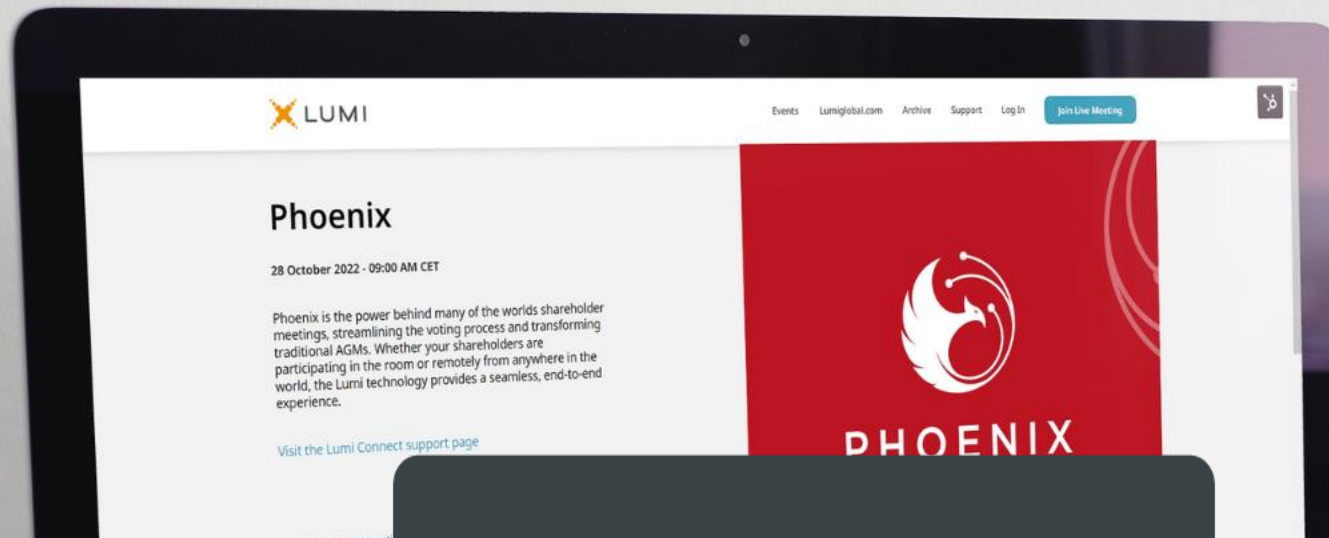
LUMI

Events Lumiglobal.com Archive Support Log In Join Live Meeting

Phoenix

28 October 2022 - 09:00 AM CET

Phoenix is the power behind many of the worlds shareholder meetings, streamlining the voting process and transforming traditional AGMs. Whether your shareholders are participating in the room or remotely from anywhere in the world, the Lumi technology provides a seamless, end-to-end experience.

Visit the Lumi Connect support page

PHOENIX